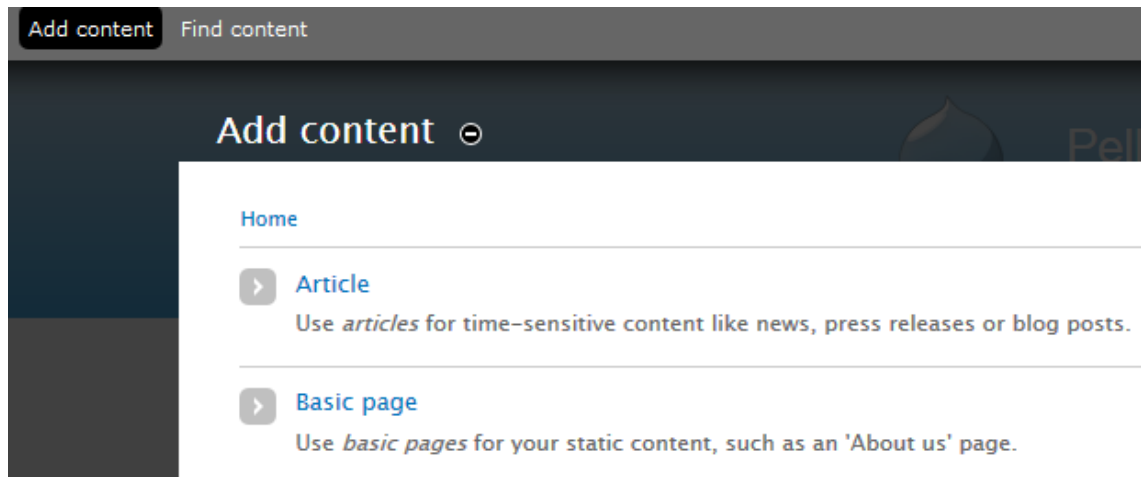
Add content Find content

Add content

Peli

Home

Article

Use *articles* for time-sensitive content like news, press releases or blog posts.

Basic page

Use *basic pages* for your static content, such as an 'About us' page.